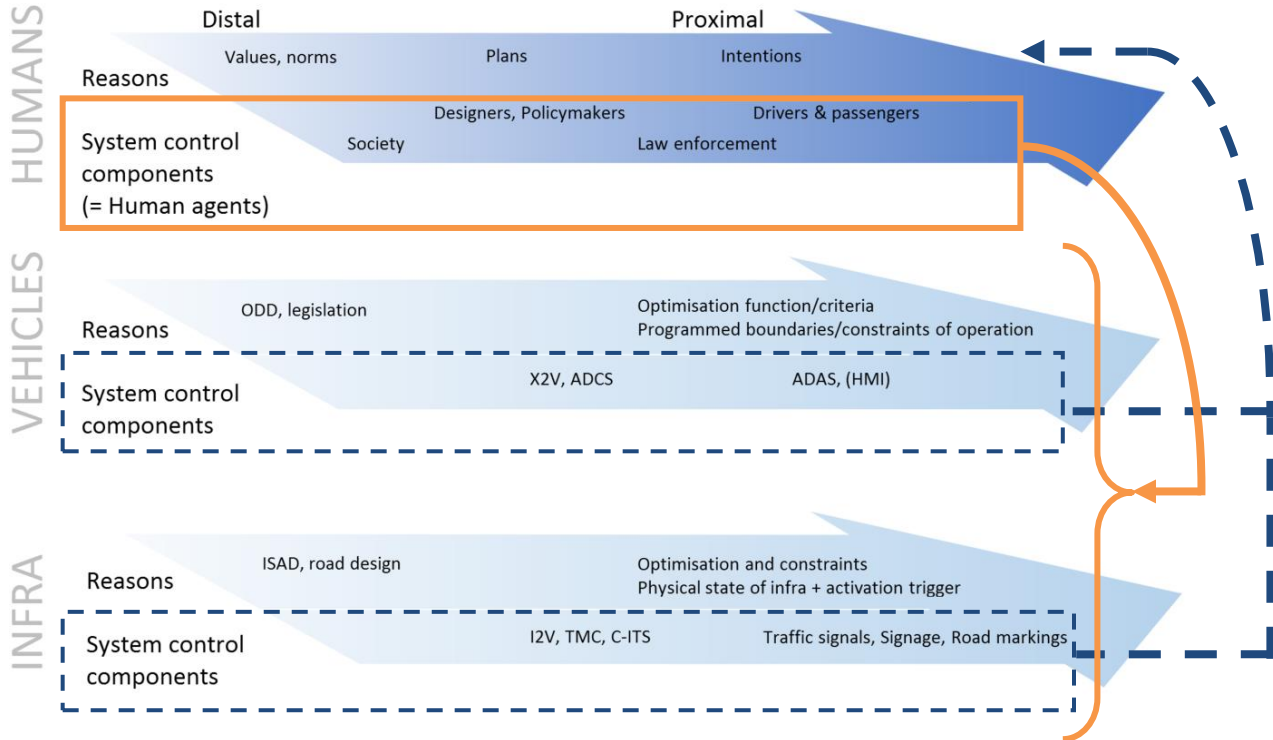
HUMANS

Distal

Proximal

Values, norms

Plans

Intentions

Reasons

Designers, Policymakers

Drivers & passengers

System control components (= Human agents)

Society

Law enforcement

VEHICLES

ODD, legislation

Optimisation function/criteria
Programmed boundaries/constraints of operation

Reasons

System control components

X2V, ADCS

ADAS, (HMI)

INFRA

ISAD, road design

Optimisation and constraints
Physical state of infra + activation trigger

Reasons

System control components

I2V, TMC, C-ITS

Traffic signals, Signage, Road markings